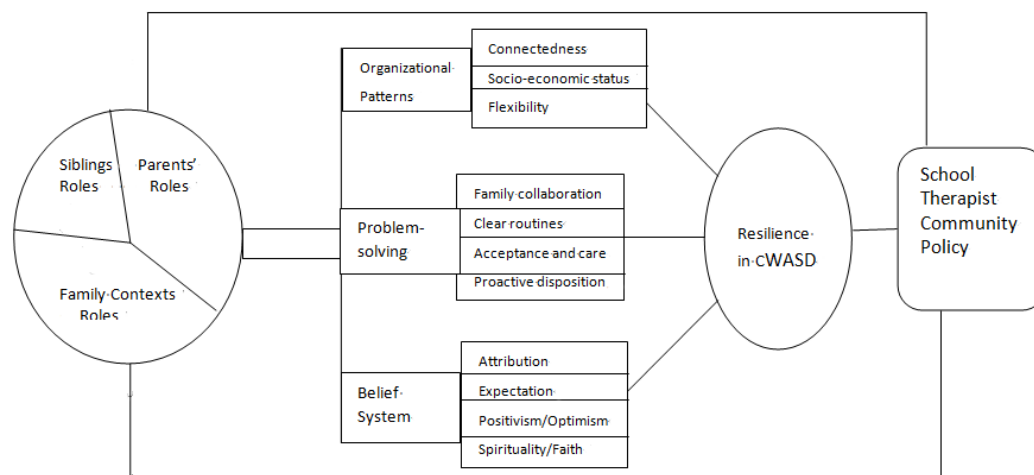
Siblings Roles

Parents' Roles

Family Contexts Roles

Organizational Patterns

Connectedness

Socio-economic status

Flexibility

Problem-solving

Family collaboration

Clear routines

Acceptance and care

Proactive disposition

Belief System

Attribution

Expectation

Positivism/Optimism

Spirituality/Faith

Resilience in cWASD

School
Therapist
Community
Policy